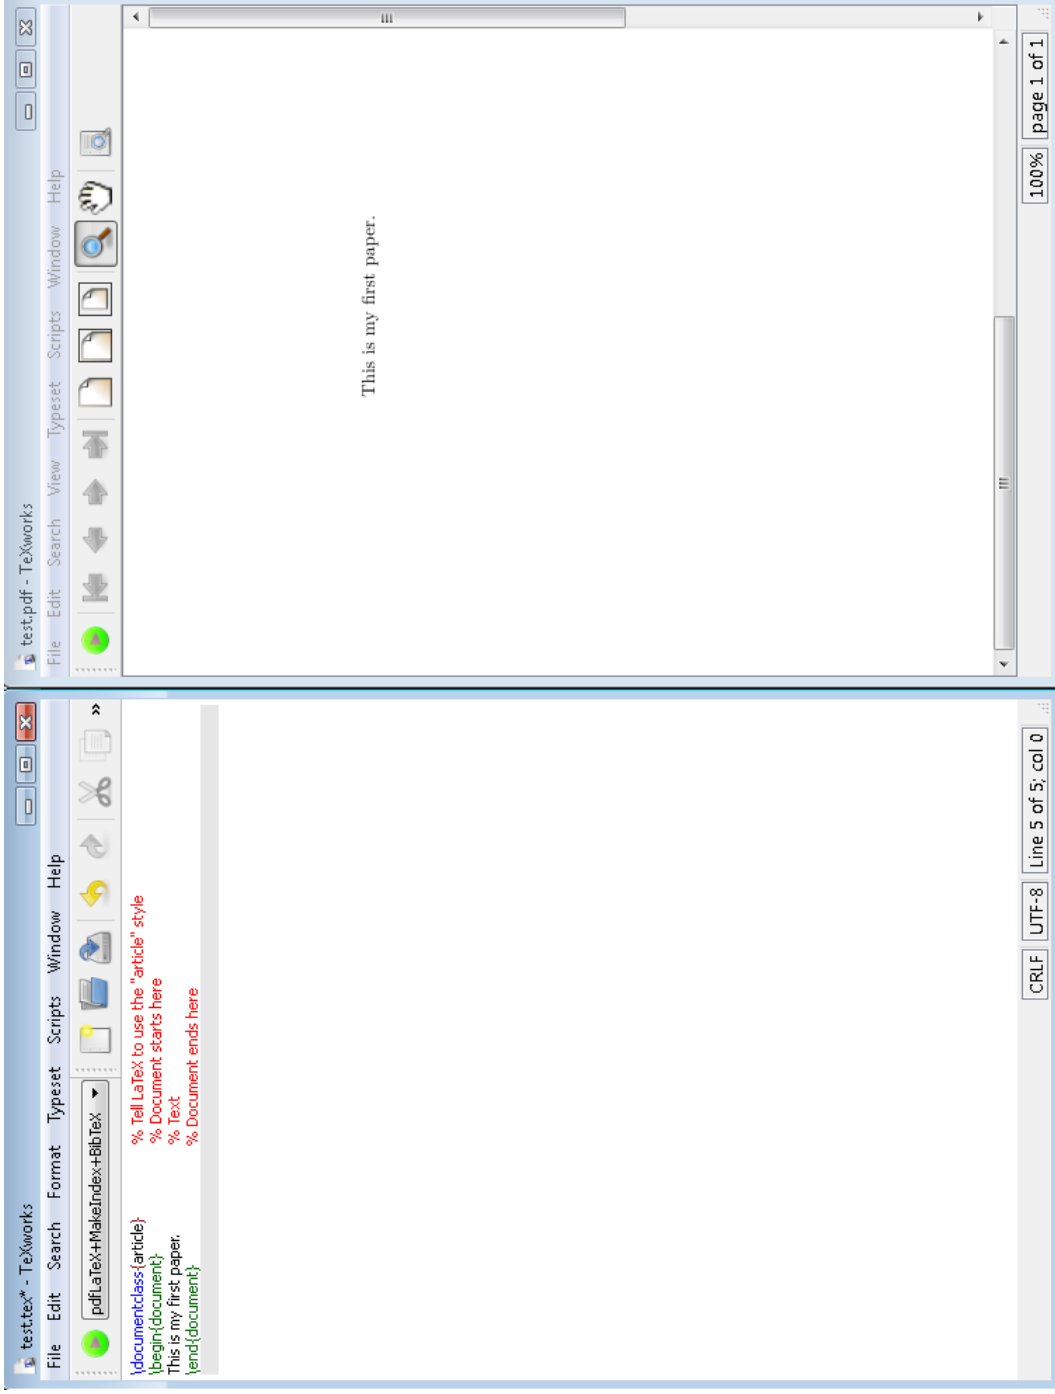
test.tex* - TeXworks

File Edit Search Format Typeset Scripts Window Help

pdfLaTeX+MakeIndex+BibTeX

\documentclass{article} % Tell LaTeX to use the "article" style
\begin{document} % Document starts here
This is my first paper. % Text
\end{document} % Document ends here

CRLF UTF-8 Line 5 of 5; col 0

test.pdf - TeXworks

File Edit Search View Typeset Scripts Window Help

This is my first paper.

100% page 1 of 1